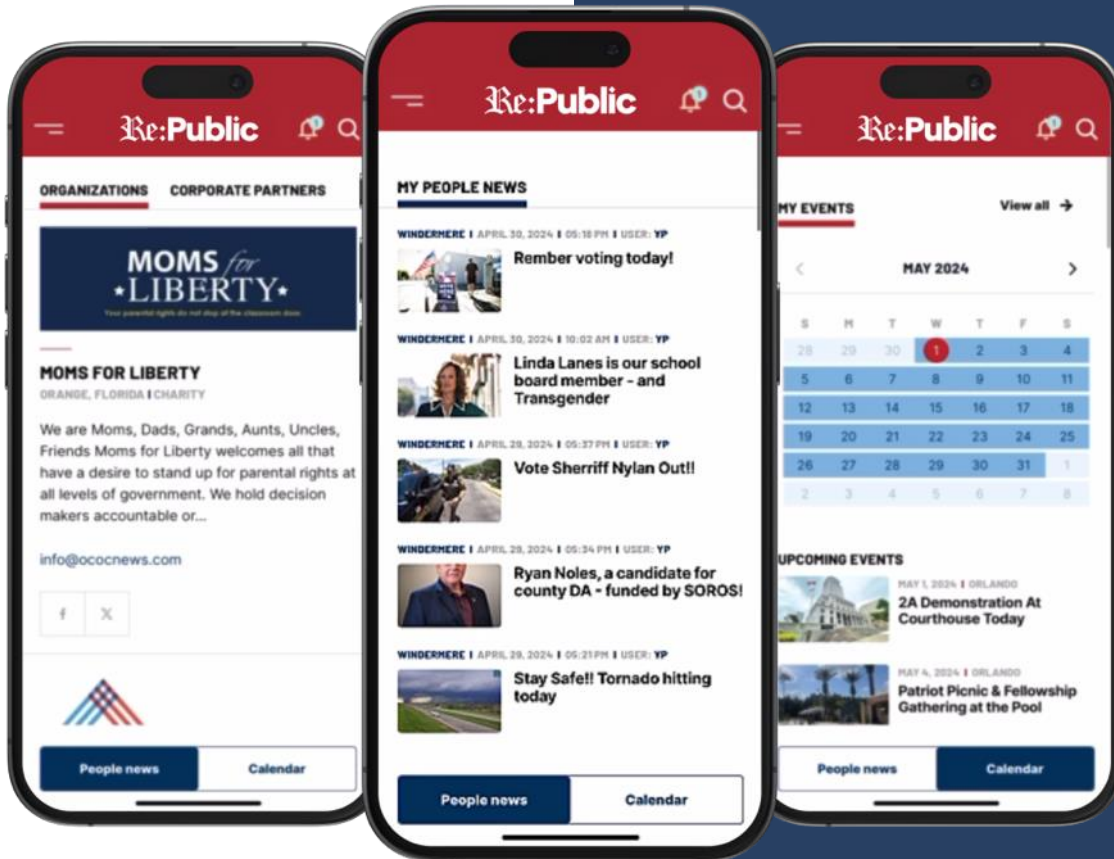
Re:Public

ORGANIZATIONS CORPORATE PARTNERS

MOMS for LIBERTY
Your parental rights do not stop at the classroom door.

MOMS FOR LIBERTY
ORANGE, FLORIDA | CHARITY

We are Moms, Dads, Grands, Aunts, Uncles, Friends Moms for Liberty welcomes all that have a desire to stand up for parental rights at all levels of government. We hold decision makers accountable or...

info@ococnews.com

f X

People news Calendar

Re:Public

MY PEOPLE NEWS

WINDERMERE | APRIL 30, 2024 | 05:18 PM | USER: YP
Rember voting today!

WINDERMERE | APRIL 30, 2024 | 10:02 AM | USER: YP
Linda Lanes is our school board member - and Transgender

WINDERMERE | APRIL 29, 2024 | 05:37 PM | USER: YP
Vote Sherriff Nylan Out!!

WINDERMERE | APRIL 29, 2024 | 05:34 PM | USER: YP
Ryan Noles, a candidate for county DA - funded by SOROS!

WINDERMERE | APRIL 29, 2024 | 05:21 PM | USER: YP
Stay Safe!! Tornado hitting today

People news Calendar

Re:Public

MY EVENTS View all →

MAY 2024

| S | M | T | W | T | F | S |
|---|---|---|---|---|---|---|
| 28 | 29 | 30 | 1 | 2 | 3 | 4 |
| 5 | 6 | 7 | 8 | 9 | 10 | 11 |
| 12 | 13 | 14 | 15 | 16 | 17 | 18 |
| 19 | 20 | 21 | 22 | 23 | 24 | 25 |
| 26 | 27 | 28 | 29 | 30 | 31 | 1 |
| 2 | 3 | 4 | 5 | 6 | 7 | 8 |

UPCOMING EVENTS

MAY 1, 2024 | ORLANDO
2A Demonstration At Courthouse Today

MAY 4, 2024 | ORLANDO
Patriot Picnic & Fellowship Gathering at the Pool

People news Calendar